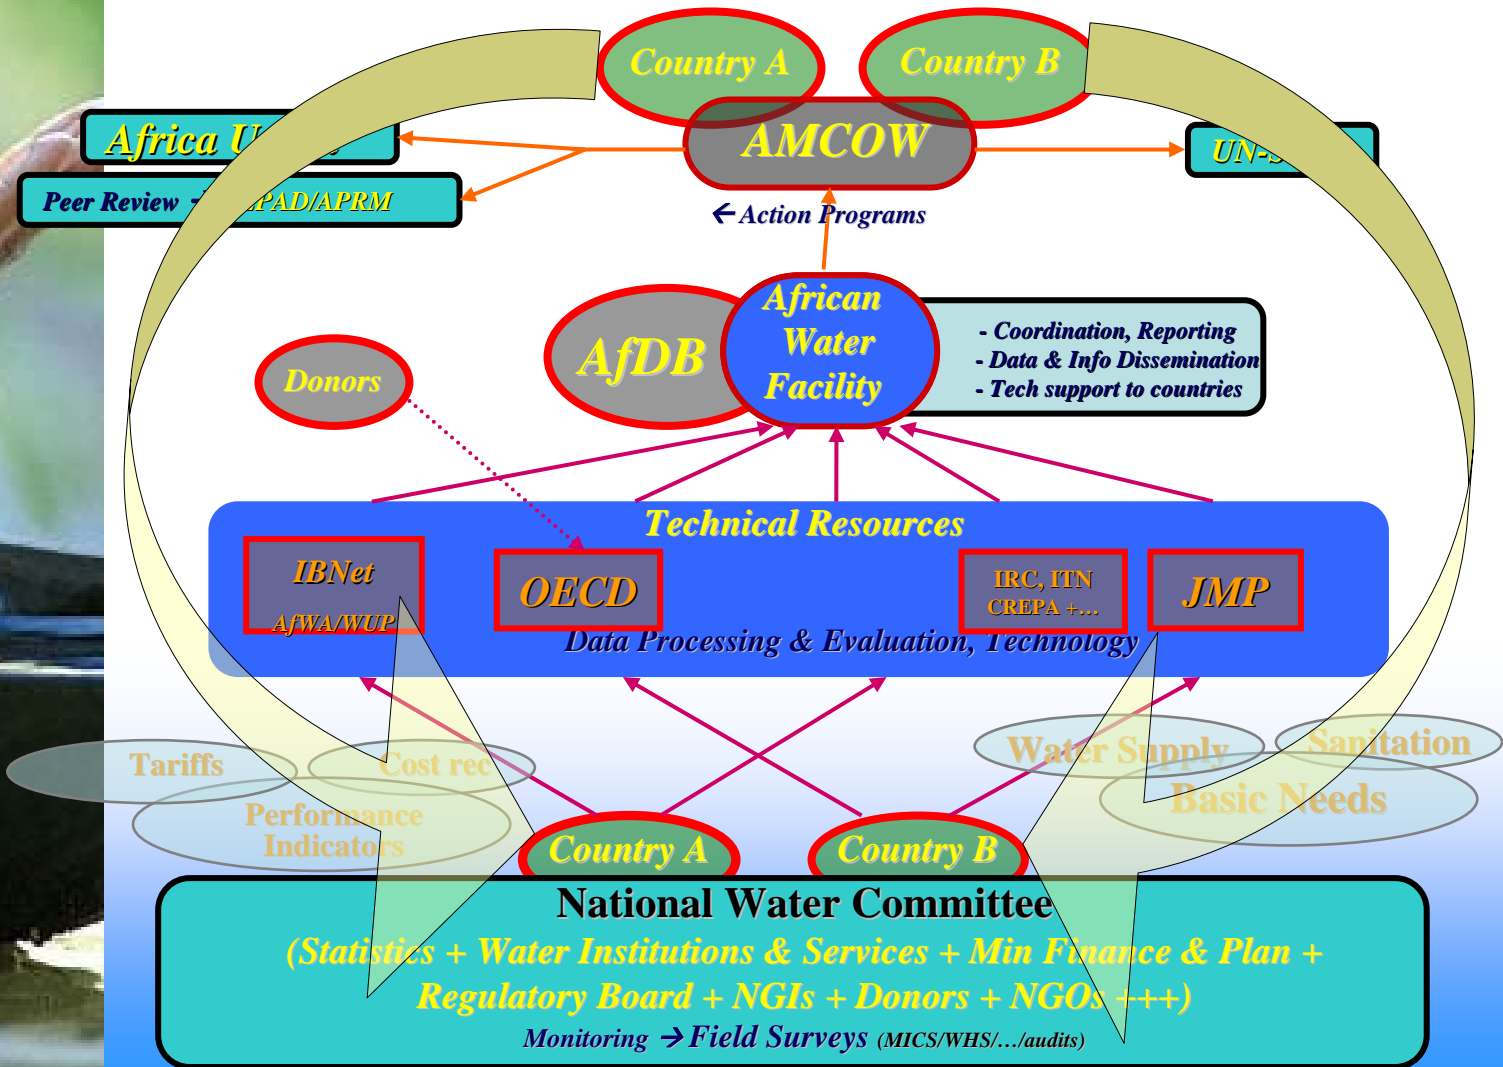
Country A

Country B

Africa U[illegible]

Peer Review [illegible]PAD/APRM

AMCOW

UN-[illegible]

←Action Programs

AfDB

African Water Facility

- Coordination, Reporting
- Data & Info Dissemination
- Tech support to countries

Donors

Technical Resources

IBNet

AfWA/WUP

OECD

IRC, ITN CREPA +...

JMP

Data Processing & Evaluation, Technology

Tariffs

Cost rec

Performance Indicators

Water Supply

Sanitation

Basic Needs

Country A

Country B

National Water Committee

(Statistics + Water Institutions & Services + Min Finance & Plan + Regulatory Board + NGIs + Donors + NGOs +++)

Monitoring → Field Surveys (MICS/WHS/.../audits)